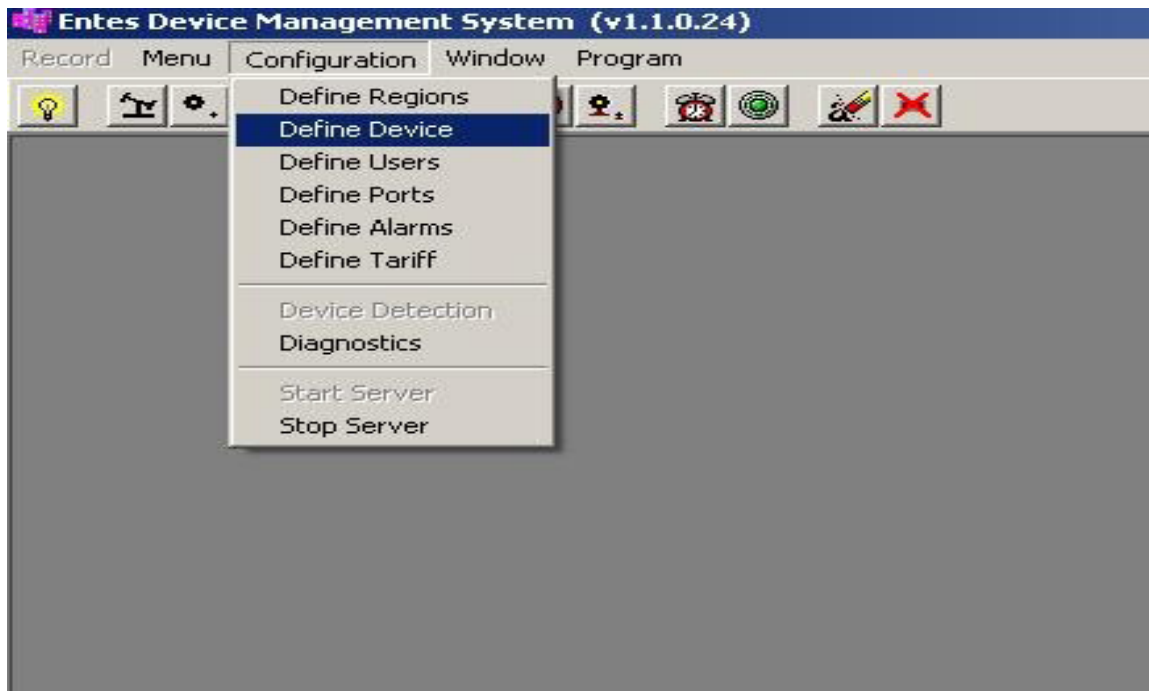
Entes Device Management System (v1.1.0.24)

Record Menu Configuration Window Program

Define Regions
Define Device
Define Users
Define Ports
Define Alarms
Define Tariff

Device Detection
Diagnostics

Start Server
Stop Server